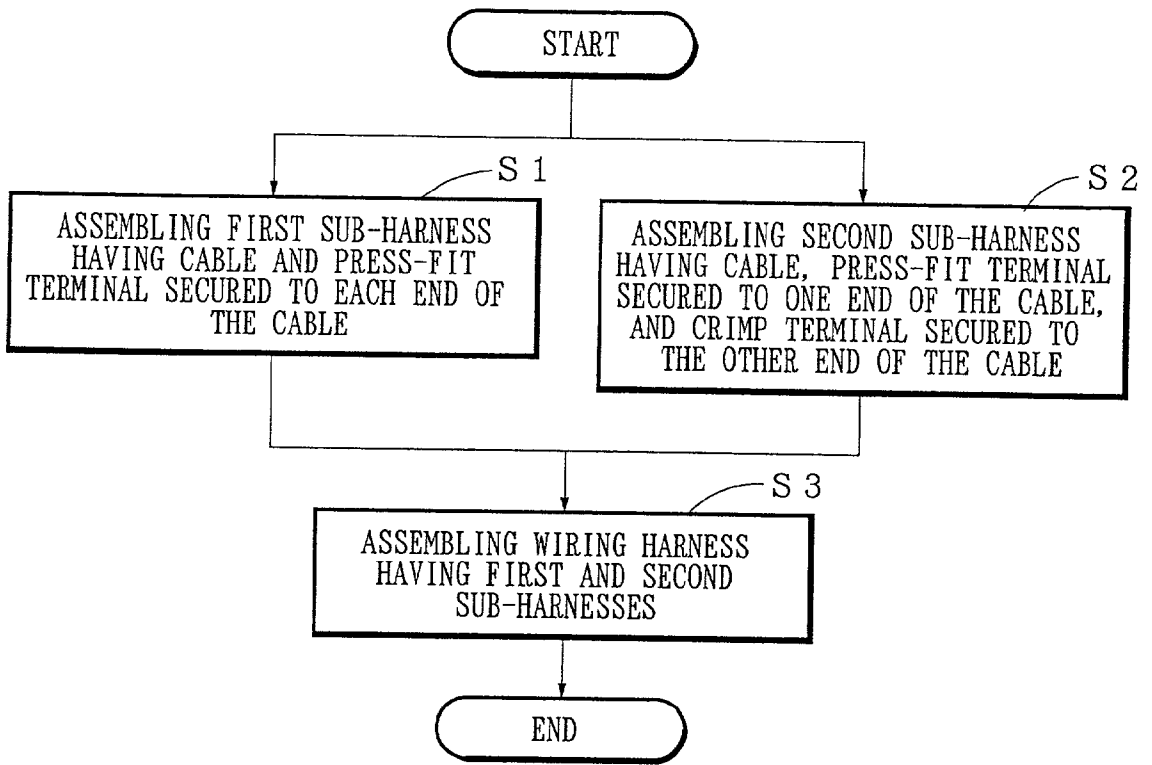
START

S 1

ASSEMBLING FIRST SUB-HARNESS HAVING CABLE AND PRESS-FIT TERMINAL SECURED TO EACH END OF THE CABLE

S 2

ASSEMBLING SECOND SUB-HARNESS HAVING CABLE, PRESS-FIT TERMINAL SECURED TO ONE END OF THE CABLE, AND CRIMP TERMINAL SECURED TO THE OTHER END OF THE CABLE

S 3

ASSEMBLING WIRING HARNESS HAVING FIRST AND SECOND SUB-HARNESSES

END